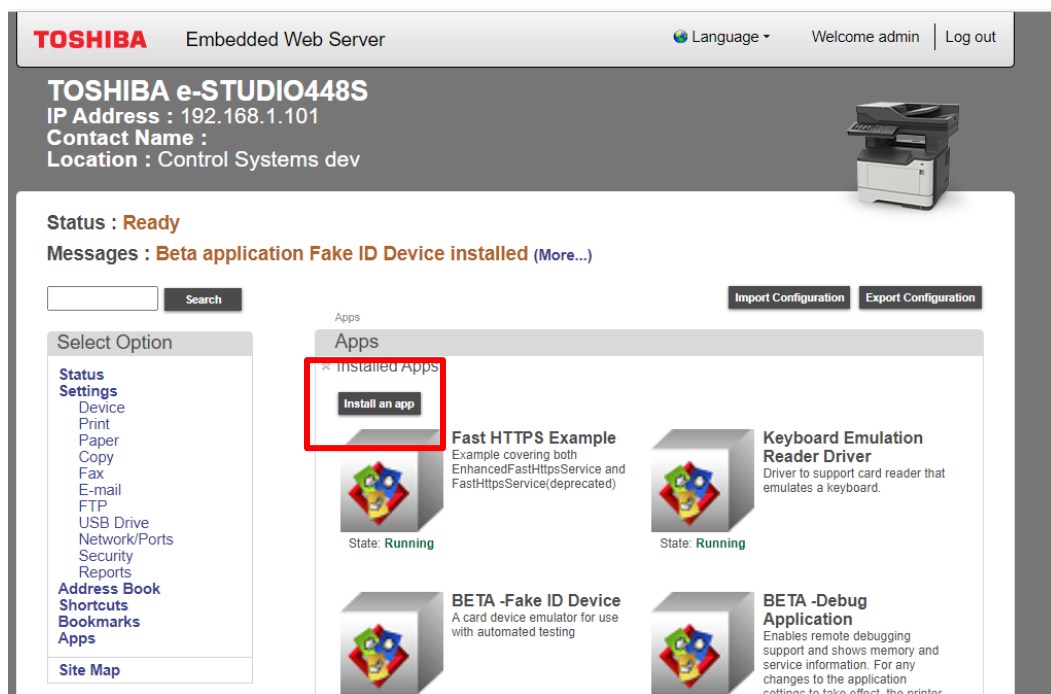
TOSHIBA Embedded Web Server

Language ▾ Welcome admin Log out

TOSHIBA e-STUDIO448S
IP Address : 192.168.1.101
Contact Name :
Location : Control Systems dev

Status : Ready

Messages : Beta application Fake ID Device installed (More...)

Search

Import Configuration Export Configuration

Apps

Select Option

Status
Settings
Device
Print
Paper
Copy
Fax
E-mail
FTP
USB Drive
Network/Ports
Security
Reports
Address Book
Shortcuts
Bookmarks
Apps

Site Map

Apps

Installed Apps

Install an app

Fast HTTPS Example
Example covering both EnhancedFastHttpsService and FastHttpsService(deprecated)

State: Running

Keyboard Emulation Reader Driver
Driver to support card reader that emulates a keyboard.

State: Running

BETA -Fake ID Device
A card device emulator for use with automated testing

BETA -Debug Application
Enables remote debugging support and shows memory and service information. For any changes to the application settings to take effect, the printer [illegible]